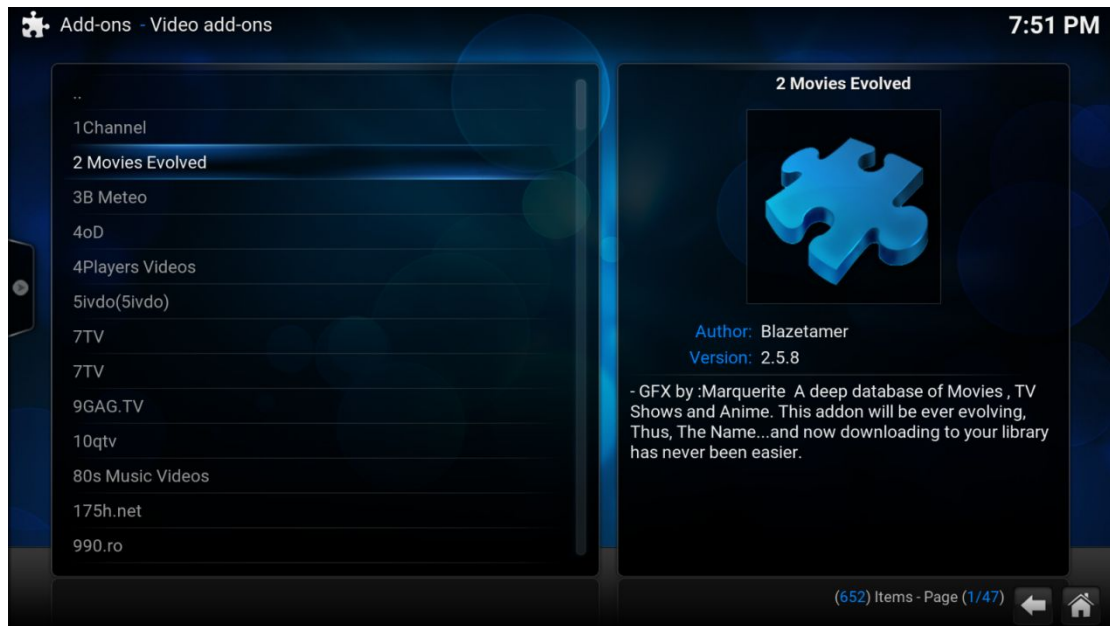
Add-ons - Video add-ons

7:51 PM

..
1Channel
2 Movies Evolved
3B Meteo
4oD
4Players Videos
5ivdo(5ivdo)
7TV
7TV
9GAG.TV
10qtv
80s Music Videos
175h.net
990.ro

2 Movies Evolved

Author: Blazetamer
Version: 2.5.8

- GFX by :Marquerite A deep database of Movies , TV Shows and Anime. This addon will be ever evolving, Thus, The Name...and now downloading to your library has never been easier.

(652) Items - Page (1/47)